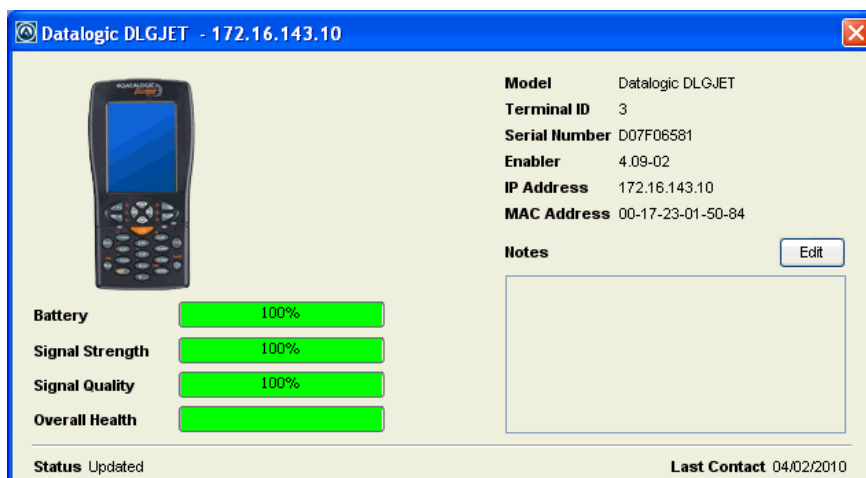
Datalogic DLGJET - 172.16.143.10

DATALOGIC

Model Datalogic DLGJET
Terminal ID 3
Serial Number D07F06581
Enabler 4.09-02
IP Address 172.16.143.10
MAC Address 00-17-23-01-50-84

Notes
Edit

Battery 100%
Signal Strength 100%
Signal Quality 100%
Overall Health

Status Updated
Last Contact 04/02/2010